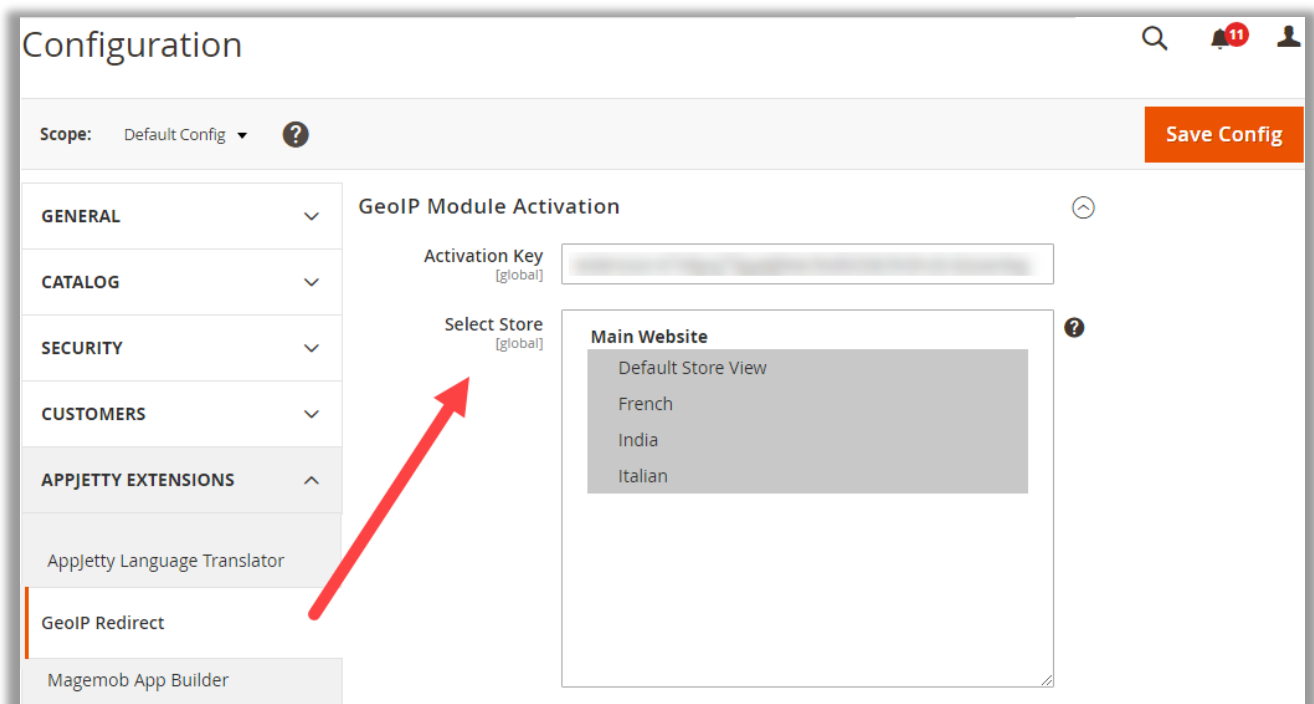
Configuration

11

Scope: Default Config

Save Config

GENERAL

CATALOG

SECURITY

CUSTOMERS

APPJETTY EXTENSIONS

AppJetty Language Translator

GeoIP Redirect

Magemob App Builder

GeoIP Module Activation

Activation Key
[global]

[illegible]

Select Store
[global]

Main Website
Default Store View
French
India
Italian